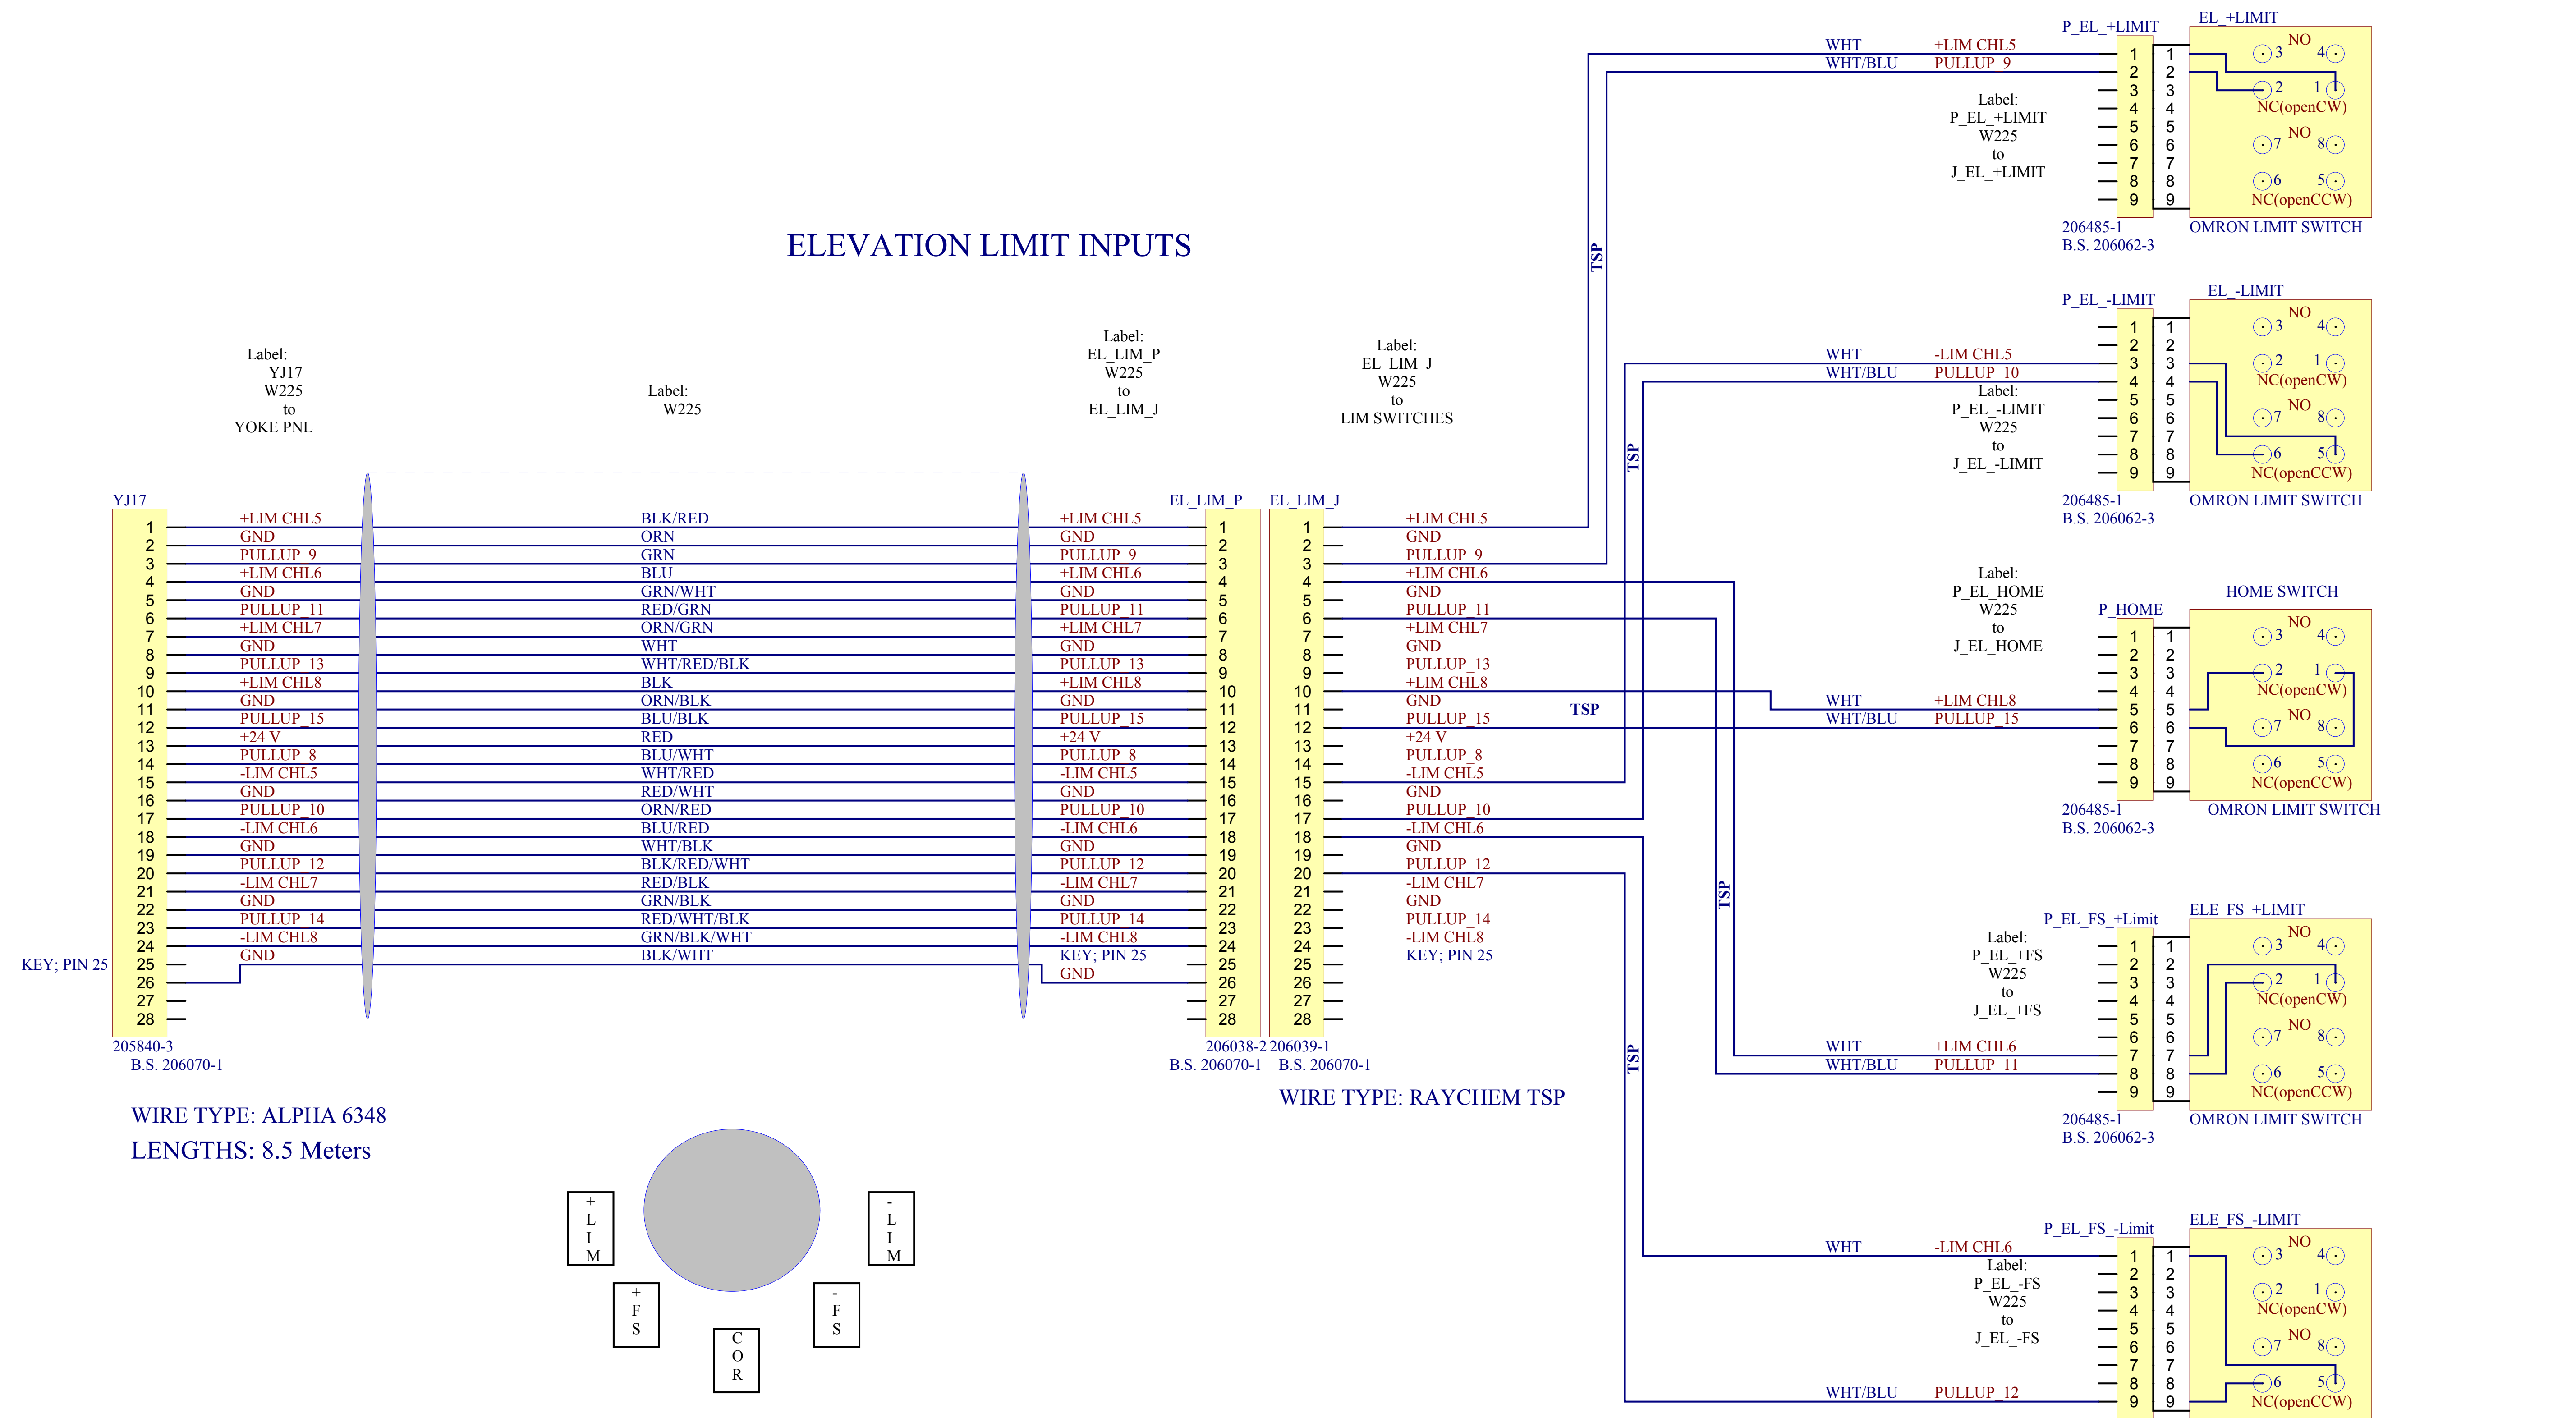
ELEVATION LIMIT INPUTS

Label:
YJ17
W225
to
YOKE PNL

Label:
W225

Label:
EL_LIM_P
W225
to
EL_LIM_J

Label:
EL_LIM_J
W225
to
LIM SWITCHES

YJ17

| Pin | YJ17 | Wire | EL_LIM_P | Pin | EL_LIM_J |
|---|---|---|---|---|---|
| 1 | +LIM CHL5 | BLK/RED | +LIM CHL5 | 1 | +LIM CHL5 |
| 2 | GND | ORN | GND | 2 | GND |
| 3 | PULLUP_9 | GRN | PULLUP_9 | 3 | PULLUP_9 |
| 4 | +LIM CHL6 | BLU | +LIM CHL6 | 4 | +LIM CHL6 |
| 5 | GND | GRN/WHT | GND | 5 | GND |
| 6 | PULLUP_11 | RED/GRN | PULLUP_11 | 6 | PULLUP_11 |
| 7 | +LIM CHL7 | ORN/GRN | +LIM CHL7 | 7 | +LIM CHL7 |
| 8 | GND | WHT | GND | 8 | GND |
| 9 | PULLUP_13 | WHT/RED/BLK | PULLUP_13 | 9 | PULLUP_13 |
| 10 | +LIM CHL8 | BLK | +LIM CHL8 | 10 | +LIM CHL8 |
| 11 | GND | ORN/BLK | GND | 11 | GND |
| 12 | PULLUP_15 | BLU/BLK | PULLUP_15 | 12 | PULLUP_15 |
| 13 | +24 V | RED | +24 V | 13 | +24 V |
| 14 | PULLUP_8 | BLU/WHT | PULLUP_8 | 14 | PULLUP_8 |
| 15 | -LIM CHL5 | WHT/RED | -LIM CHL5 | 15 | -LIM CHL5 |
| 16 | GND | RED/WHT | GND | 16 | GND |
| 17 | PULLUP_10 | ORN/RED | PULLUP_10 | 17 | PULLUP_10 |
| 18 | -LIM CHL6 | BLU/RED | -LIM CHL6 | 18 | -LIM CHL6 |
| 19 | GND | WHT/BLK | GND | 19 | GND |
| 20 | PULLUP_12 | BLK/RED/WHT | PULLUP_12 | 20 | PULLUP_12 |
| 21 | -LIM CHL7 | RED/BLK | -LIM CHL7 | 21 | -LIM CHL7 |
| 22 | GND | GRN/BLK | GND | 22 | GND |
| 23 | PULLUP_14 | RED/WHT/BLK | PULLUP_14 | 23 | PULLUP_14 |
| 24 | -LIM CHL8 | GRN/BLK/WHT | -LIM CHL8 | 24 | -LIM CHL8 |
| 25 | GND | BLK/WHT | KEY; PIN 25 | 25 | KEY; PIN 25 |
| 26 | | | GND | 26 | |
| 27 | | | | 27 | |
| 28 | | | | 28 | |

KEY; PIN 25
205840-3
B.S. 206070-1
206038-2 206039-1
B.S. 206070-1 B.S. 206070-1

WIRE TYPE: ALPHA 6348
LENGTHS: 8.5 Meters
WIRE TYPE: RAYCHEM TSP

TSP TSP TSP TSP TSP

P_EL_+LIMIT
EL_+LIMIT
WHT +LIM CHL5
WHT/BLU PULLUP_9
Label:
P_EL_+LIMIT
W225
to
J_EL_+LIMIT
1 2 3 4 5 6 7 8 9
1 2 3 4 5 6 7 8 9
NO 3 4 2 1 NC(openCW) NO 7 8 6 5 NC(openCCW)
206485-1
B.S. 206062-3
OMRON LIMIT SWITCH

P_EL_-LIMIT
EL_-LIMIT
WHT -LIM CHL5
WHT/BLU PULLUP_10
Label:
P_EL_-LIMIT
W225
to
J_EL_-LIMIT
1 2 3 4 5 6 7 8 9
1 2 3 4 5 6 7 8 9
NO 3 4 2 1 NC(openCW) NO 7 8 6 5 NC(openCCW)
206485-1
B.S. 206062-3
OMRON LIMIT SWITCH

Label:
P_EL_HOME
W225
to
J_EL_HOME
P_HOME
HOME SWITCH
WHT +LIM CHL8
WHT/BLU PULLUP_15
1 2 3 4 5 6 7 8 9
1 2 3 4 5 6 7 8 9
NO 3 4 2 1 NC(openCW) NO 7 8 6 5 NC(openCCW)
206485-1
B.S. 206062-3
OMRON LIMIT SWITCH

P_EL_FS_+Limit
ELE_FS_+LIMIT
Label:
P_EL_+FS
W225
to
J_EL_+FS
WHT +LIM CHL6
WHT/BLU PULLUP_11
1 2 3 4 5 6 7 8 9
1 2 3 4 5 6 7 8 9
NO 3 4 2 1 NC(openCW) NO 7 8 6 5 NC(openCCW)
206485-1
B.S. 206062-3
OMRON LIMIT SWITCH

P_EL_FS_-Limit
ELE_FS_-LIMIT
WHT -LIM CHL6
Label:
P_EL_-FS
W225
to
J_EL_-FS
WHT/BLU PULLUP_12
1 2 3 4 5 6 7 8 9
1 2 3 4 5 6 7 8 9
NO 3 4 2 1 NC(openCW) NO 7 8 6 5 NC(openCCW)

+ L I M
- L I M
+ F S
- F S
C O R